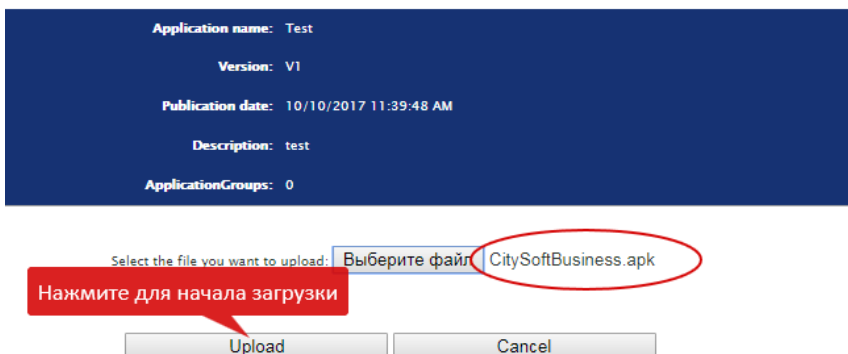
Application name: Test

Version: V1

Publication date: 10/10/2017 11:39:48 AM

Description: test

ApplicationGroups: 0

Select the file you want to upload: Выберите файл CitySoftBusiness.apk

Нажмите для начала загрузки

Upload

Cancel